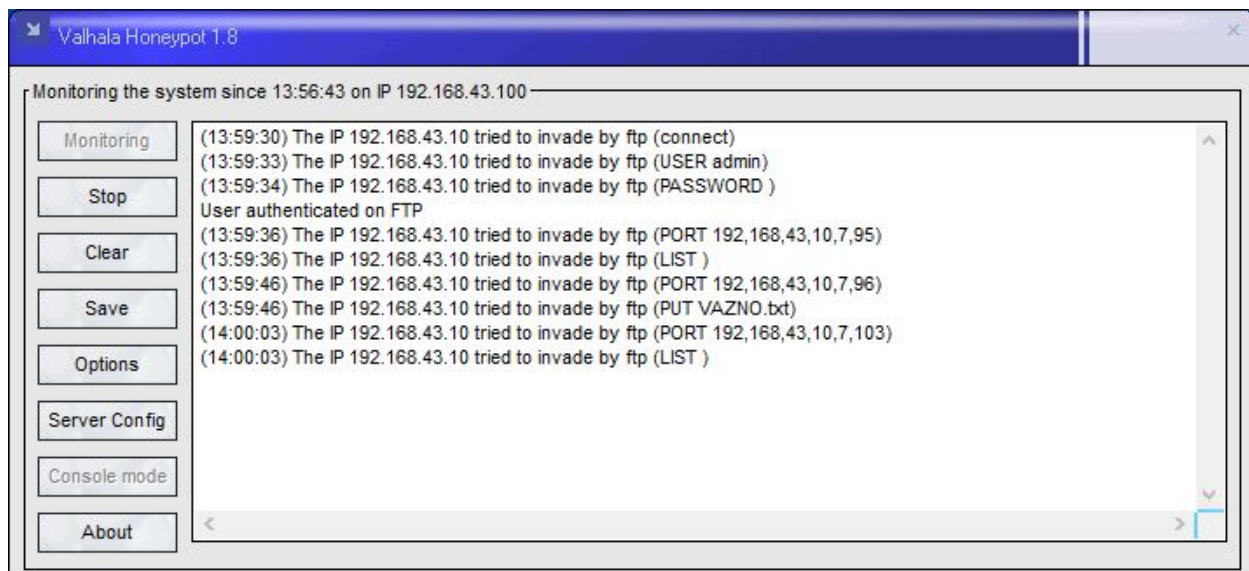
Valhala Honeypot 1.8

Monitoring the system since 13:56:43 on IP 192.168.43.100

Monitoring
Stop
Clear
Save
Options
Server Config
Console mode
About

(13:59:30) The IP 192.168.43.10 tried to invade by ftp (connect)
(13:59:33) The IP 192.168.43.10 tried to invade by ftp (USER admin)
(13:59:34) The IP 192.168.43.10 tried to invade by ftp (PASSWORD )
User authenticated on FTP
(13:59:36) The IP 192.168.43.10 tried to invade by ftp (PORT 192,168,43,10,7,95)
(13:59:36) The IP 192.168.43.10 tried to invade by ftp (LIST )
(13:59:46) The IP 192.168.43.10 tried to invade by ftp (PORT 192,168,43,10,7,96)
(13:59:46) The IP 192.168.43.10 tried to invade by ftp (PUT VAZNO.txt)
(14:00:03) The IP 192.168.43.10 tried to invade by ftp (PORT 192,168,43,10,7,103)
(14:00:03) The IP 192.168.43.10 tried to invade by ftp (LIST )